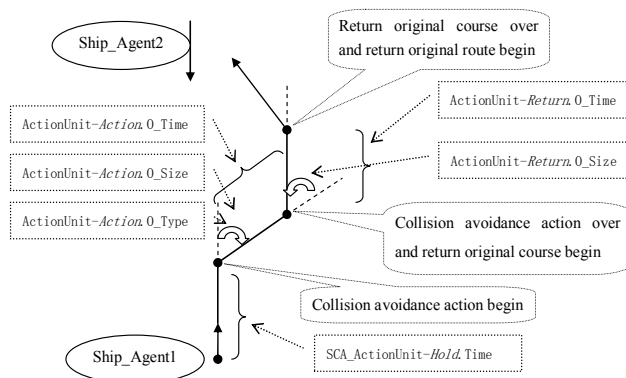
Ship_Agent2

Return original course over and return original route begin

ActionUnit-*Action*.O_Time

ActionUnit-*Return*.O_Time

ActionUnit-*Action*.O_Size

ActionUnit-*Return*.O_Size

ActionUnit-*Action*.O_Type

Collision avoidance action over and return original course begin

Collision avoidance action begin

Ship_Agent1

SCA_ActionUnit-*Hold*.Time